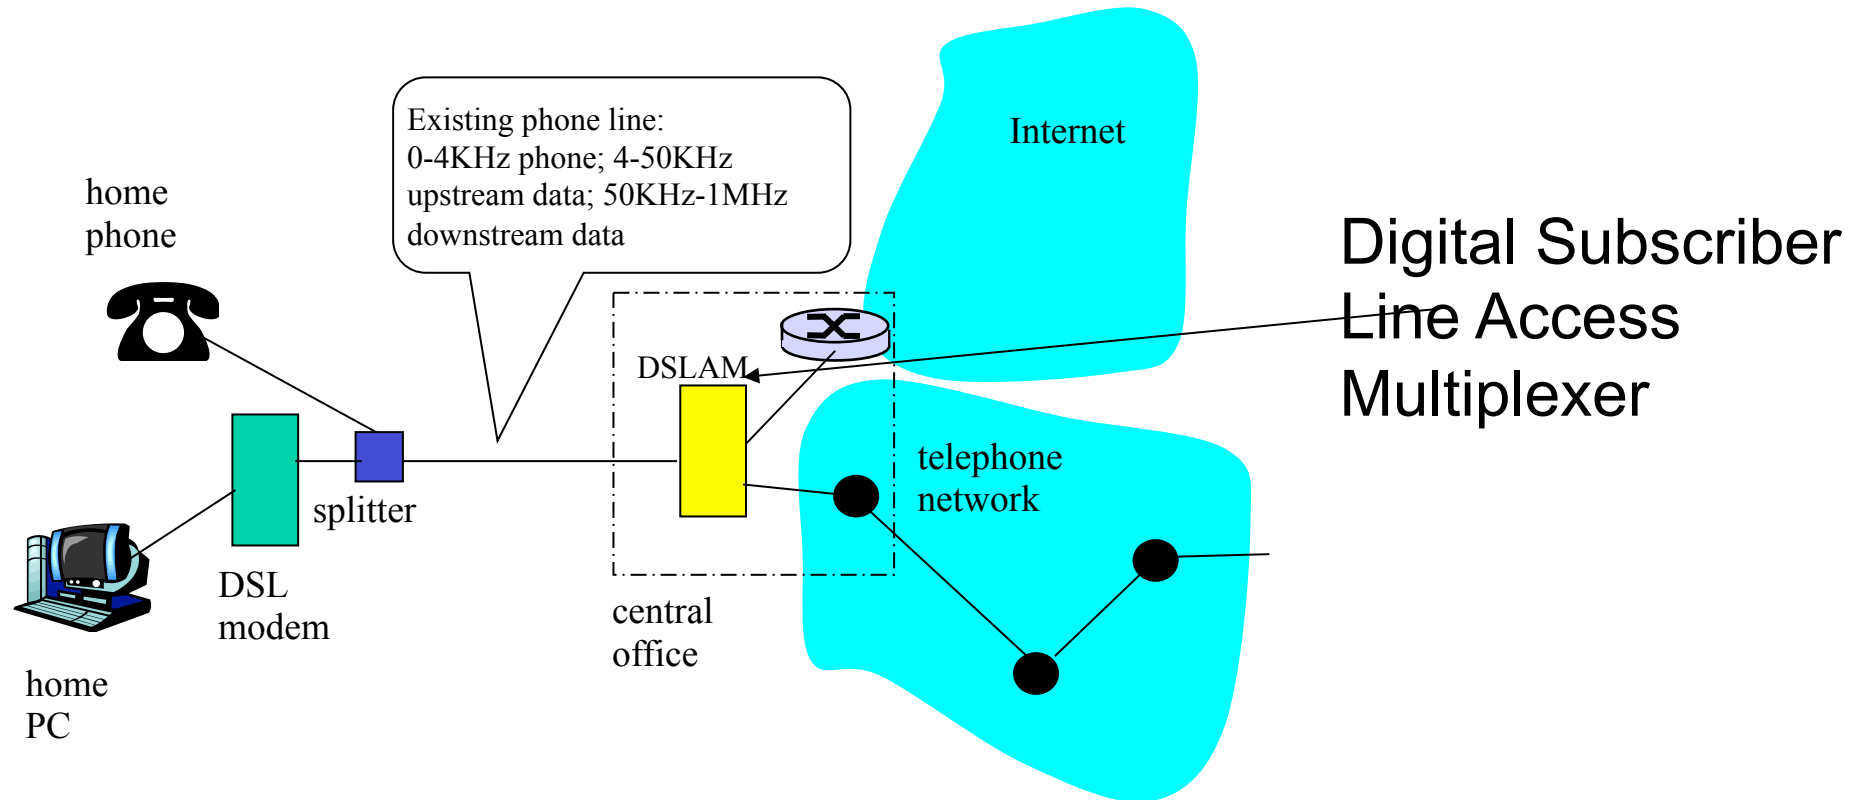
Existing phone line:
0-4KHz phone; 4-50KHz upstream data; 50KHz-1MHz downstream data

home phone

Internet

Digital Subscriber Line Access Multiplexer

DSLAM

telephone network

splitter

DSL modem

central office

home PC